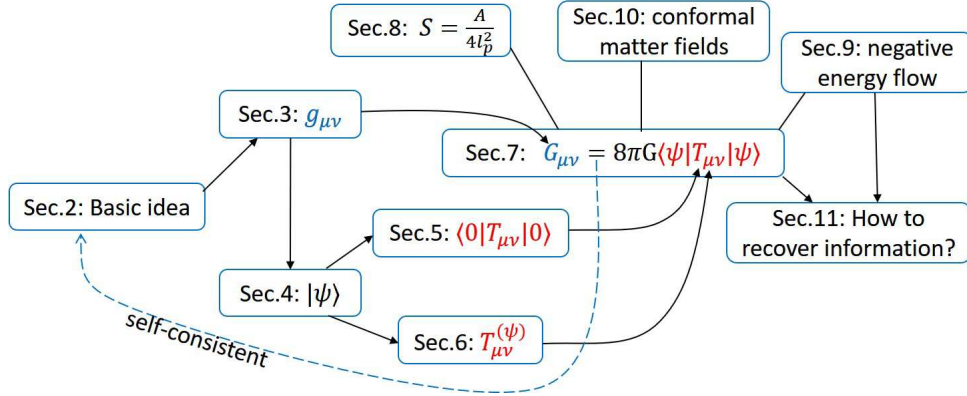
Sec.8: $S=\frac{A}{4l_p^2}$

Sec.10: conformal matter fields

Sec.9: negative energy flow

Sec.3: $g_{\mu\nu}$

Sec.7: $G_{\mu\nu}=8\pi G\langle\psi|T_{\mu\nu}|\psi\rangle$

Sec.2: Basic idea

Sec.5: $\langle 0|T_{\mu\nu}|0\rangle$

Sec.11: How to recover information?

Sec.4: $|\psi\rangle$

Sec.6: $T_{\mu\nu}^{(\psi)}$

self-consistent